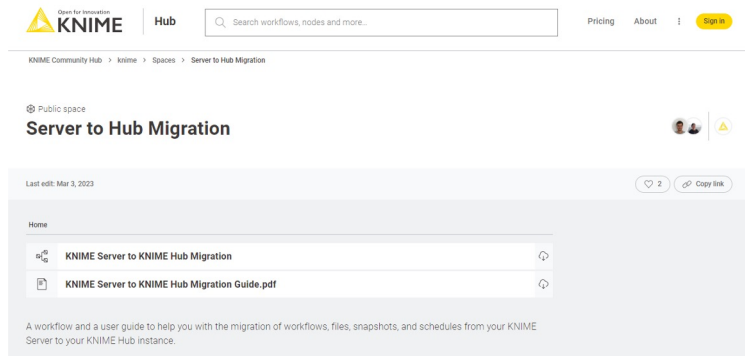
Open for Innovation
KNIME

Hub

Search workflows, nodes and more...

Pricing
About
Sign in

KNIME Community Hub > knime > Spaces > Server to Hub Migration

Public space
Server to Hub Migration

Last edit: Mar 3, 2023

2
Copy link

Home

KNIME Server to KNIME Hub Migration

KNIME Server to KNIME Hub Migration Guide.pdf

A workflow and a user guide to help you with the migration of workflows, files, snapshots, and schedules from your KNIME Server to your KNIME Hub instance.